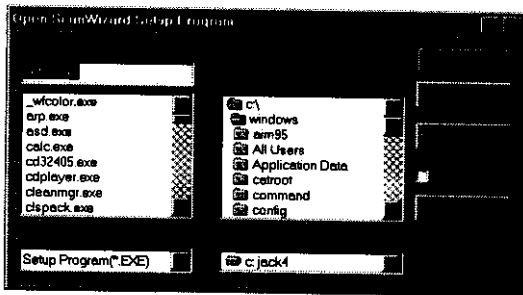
Open SmartWizard Setup Program

_wfcolor.exe
arp.exe
asd.exe
calc.exe
cd32405.exe
cdplayer.exe
cleanmgr.exe
clspack.exe

c:\
windows
arm95
All Users
Application Data
catroot
command
config

Setup Program(*.EXE)

c: jack4